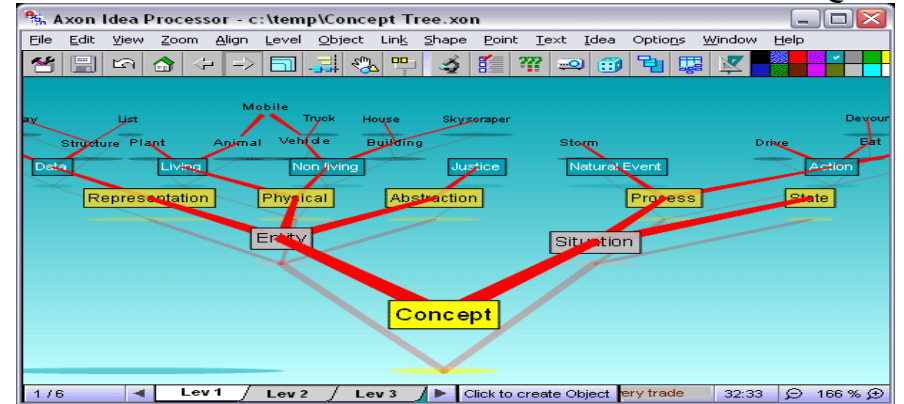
Axon Idea Processor - c:\temp\Concept Tree.xon

File Edit View Zoom Align Level Object Link Shape Point Text Idea Options Window Help

ay List Mobile Truck House Skyscraper Devour
Structure Plant Animal Vehicle Building Storm Drive Eat
Data Living Non living Justice Natural Event Action
Representation Physical Abstraction Process State
Entity Situation
Concept

1 / 6 Lev 1 Lev 2 Lev 3 Click to create Object ery trade 32:33 166 %